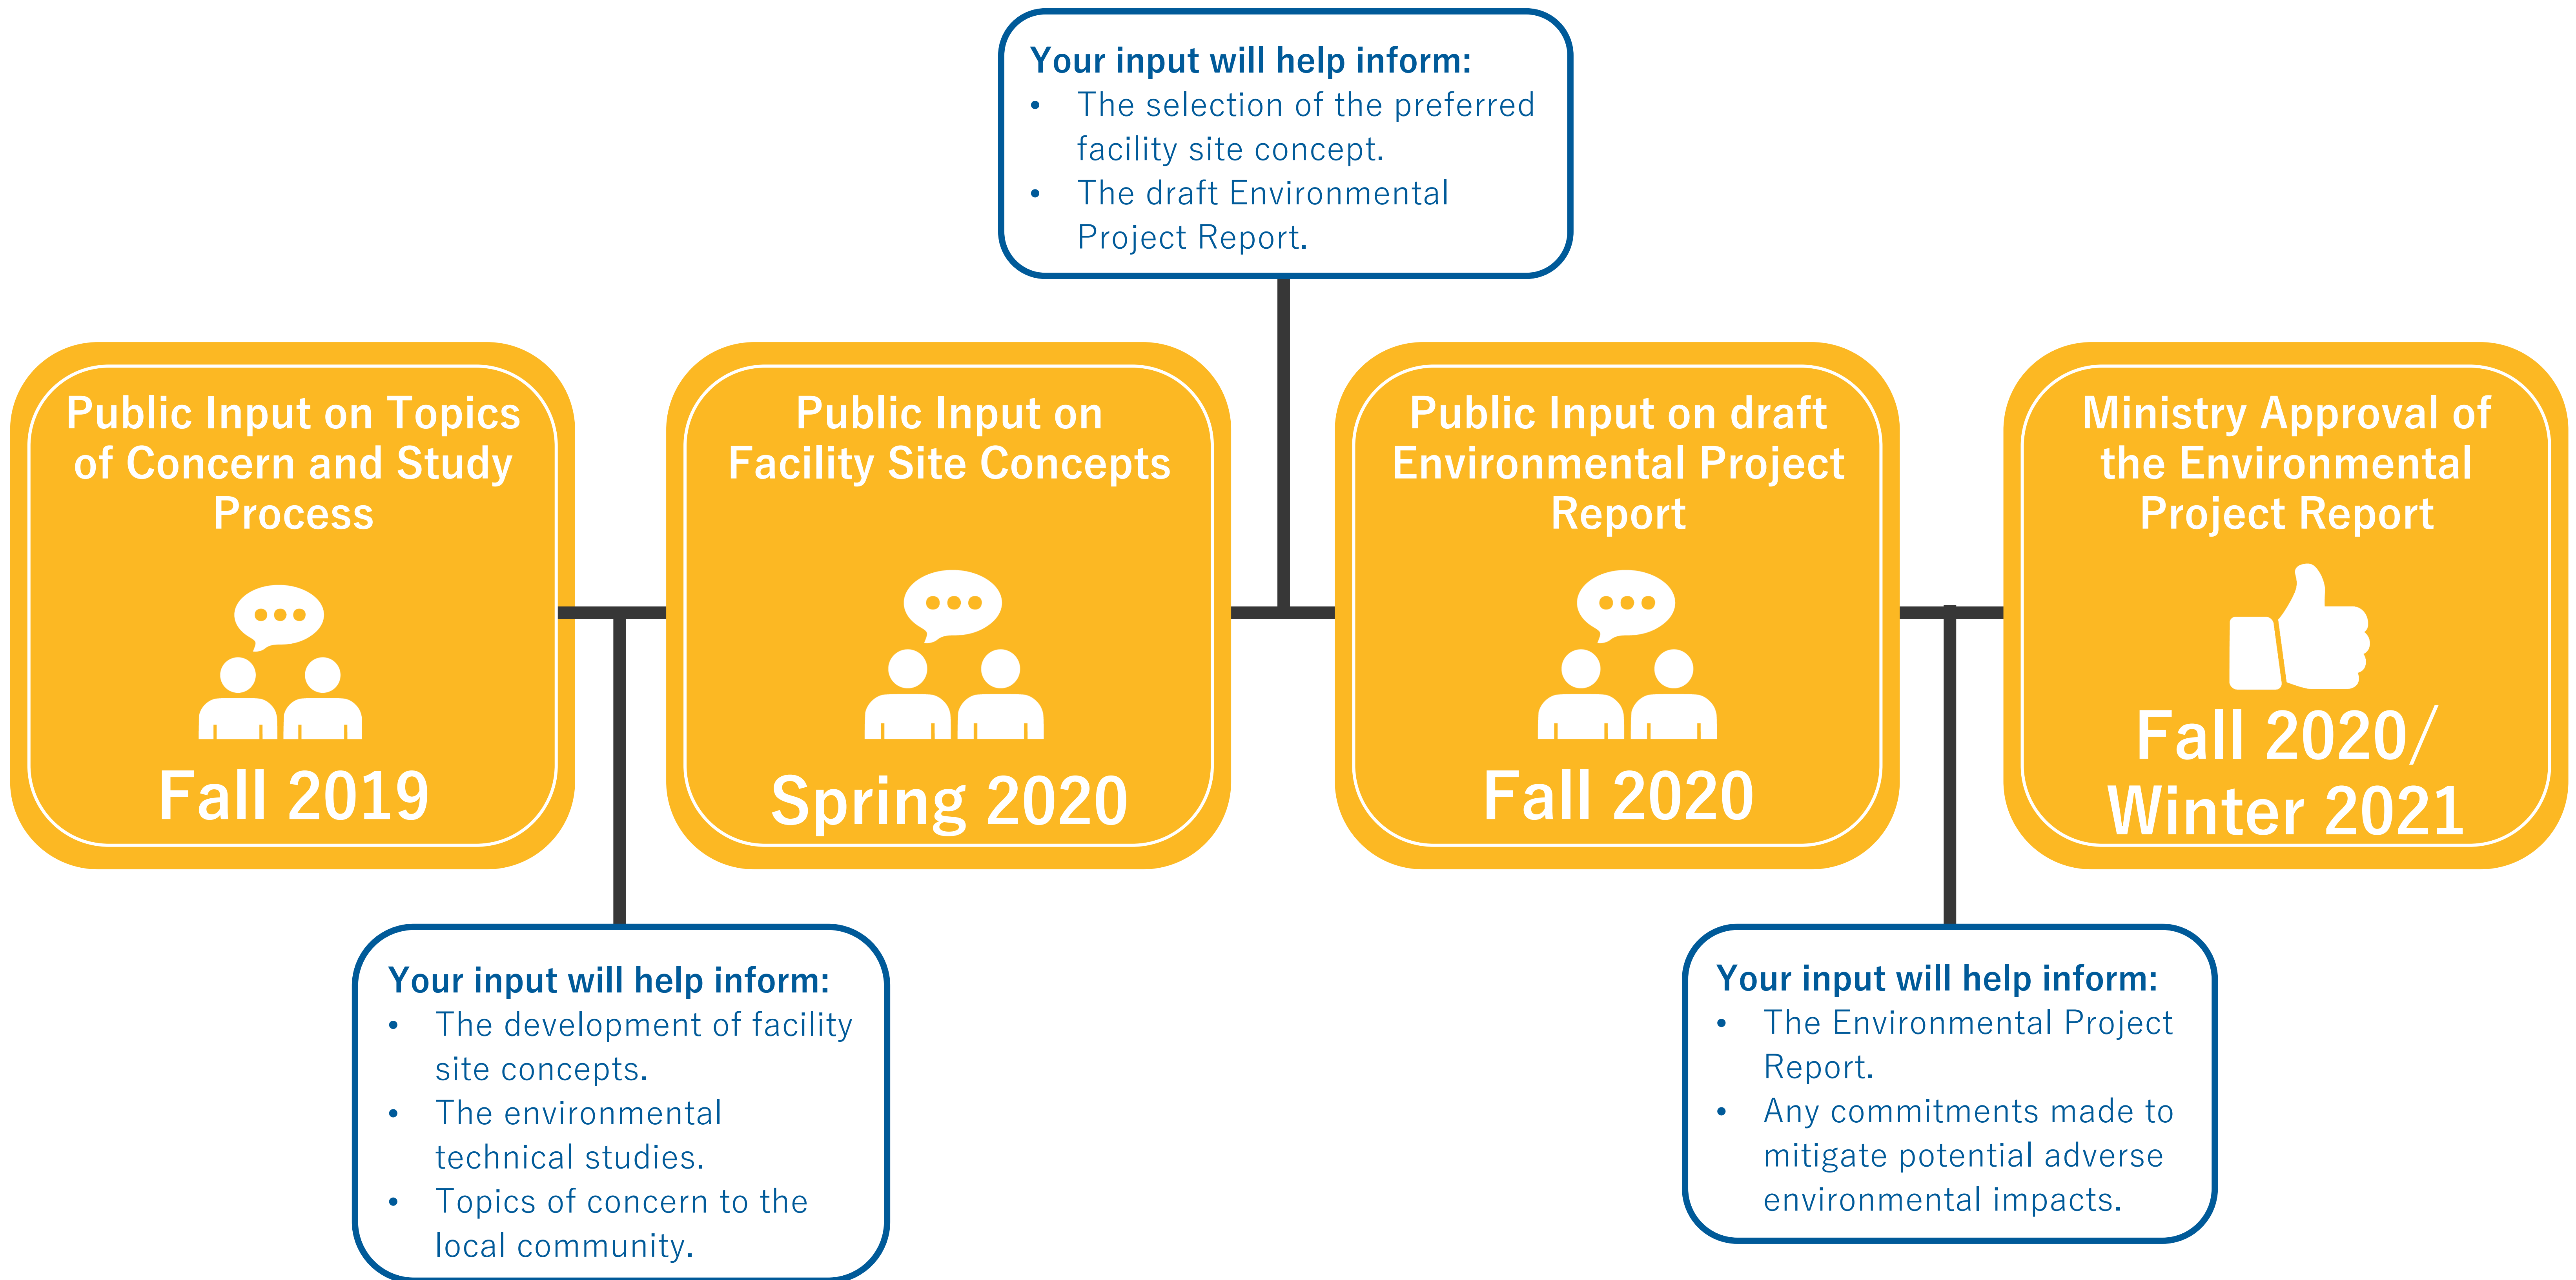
Public Input on Topics of Concern and Study Process

Fall 2019

Your input will help inform:
- The development of facility site concepts.
- The environmental technical studies.
- Topics of concern to the local community.

Public Input on Facility Site Concepts

Spring 2020

Your input will help inform:
- The selection of the preferred facility site concept.
- The draft Environmental Project Report.

Public Input on draft Environmental Project Report

Fall 2020

Your input will help inform:
- The Environmental Project Report.
- Any commitments made to mitigate potential adverse environmental impacts.

Ministry Approval of the Environmental Project Report

Fall 2020/ Winter 2021